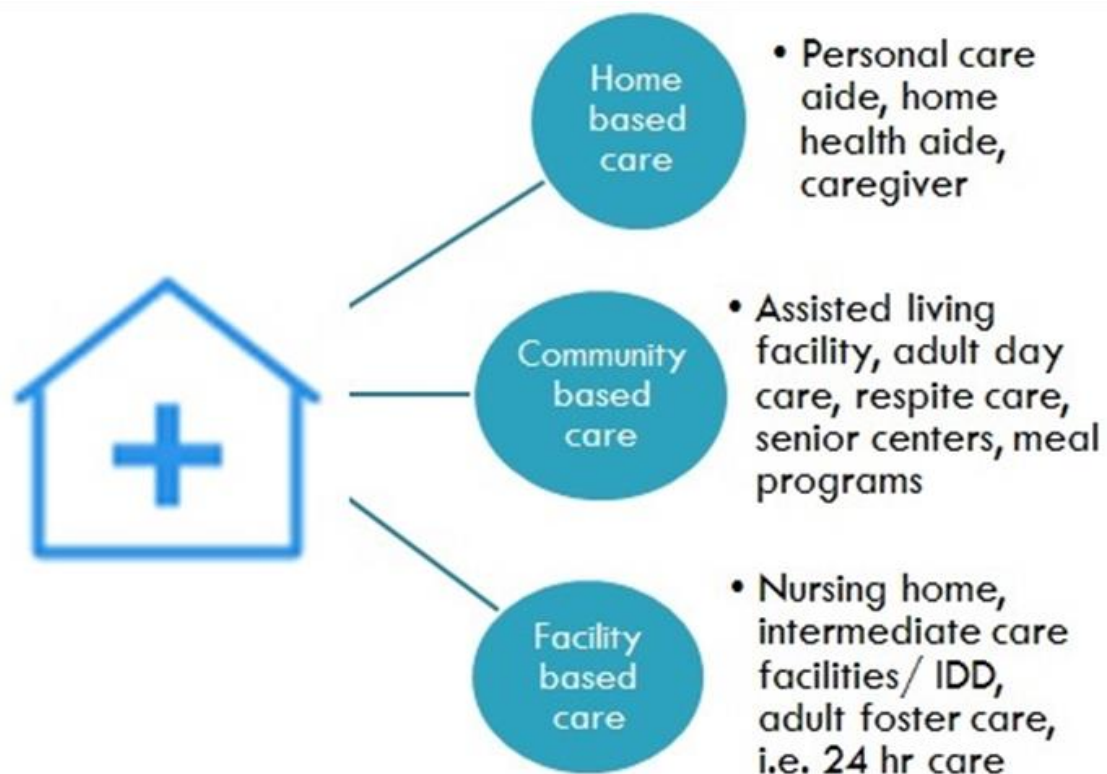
Home based care

• Personal care aide, home health aide, caregiver

Community based care

• Assisted living facility, adult day care, respite care, senior centers, meal programs

Facility based care

• Nursing home, intermediate care facilities/ IDD, adult foster care, i.e. 24 hr care